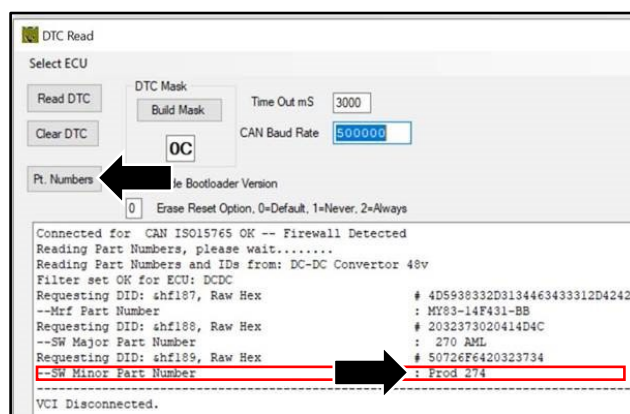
DTC Read

Select ECU

Read DTC

DTC Mask

Build Mask

0C

Time Out mS 3000

CAN Baud Rate 500000

Clear DTC

Pt. Numbers

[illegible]de Bootloader Version

0 Erase Reset Option, 0=Default, 1=Never, 2=Always

Connected for CAN ISO15765 OK -- Firewall Detected
Reading Part Numbers, please wait........
Reading Part Numbers and IDs from: DC-DC Convertor 48v
Filter set OK for ECU: DCDC
Requesting DID: &hf187, Raw Hex # 4D5938332D3134463433312D4242
--Mrf Part Number : MY83-14F431-BB
Requesting DID: &hf188, Raw Hex # 2032373020414D4C
--SW Major Part Number : 270 AML
Requesting DID: &hf189, Raw Hex # 50726F6420323734
--SW Minor Part Number : Prod 274
----------------------------------------------------------------------------------------
VCI Disconnected.